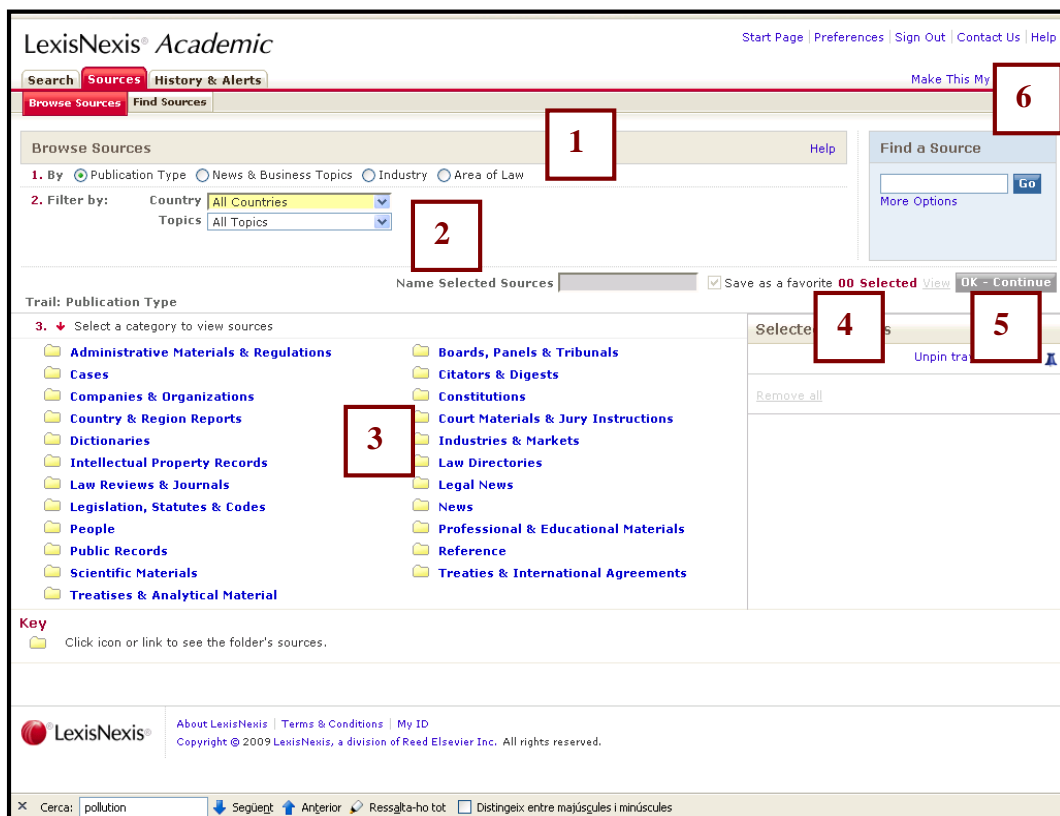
LexisNexis® Academic

Start Page | Preferences | Sign Out | Contact Us | Help

Search | Sources | History & Alerts

Make This My

6

Browse Sources | Find Sources

Browse Sources

Help

1

1. By Publication Type News & Business Topics Industry Area of Law

2. Filter by: Country All Countries
Topics All Topics

2

Find a Source

Go

More Options

Name Selected Sources

Save as a favorite 00 Selected View OK - Continue

Trail: Publication Type

3. Select a category to view sources

Administrative Materials & Regulations
Cases
Companies & Organizations
Country & Region Reports
Dictionaries
Intellectual Property Records
Law Reviews & Journals
Legislation, Statutes & Codes
People
Public Records
Scientific Materials
Treatises & Analytical Material

3

Boards, Panels & Tribunals
Citators & Digests
Constitutions
Court Materials & Jury Instructions
Industries & Markets
Law Directories
Legal News
News
Professional & Educational Materials
Reference
Treaties & International Agreements

Selecte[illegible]s

4

5

Unpin tra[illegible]

Remove all

Key

Click icon or link to see the folder's sources.

LexisNexis®

About LexisNexis | Terms & Conditions | My ID

Copyright © 2009 LexisNexis, a division of Reed Elsevier Inc. All rights reserved.

× Cerca: pollution Següent Anterior Ressalta-ho tot Distingeix entre majúscules i minúscules